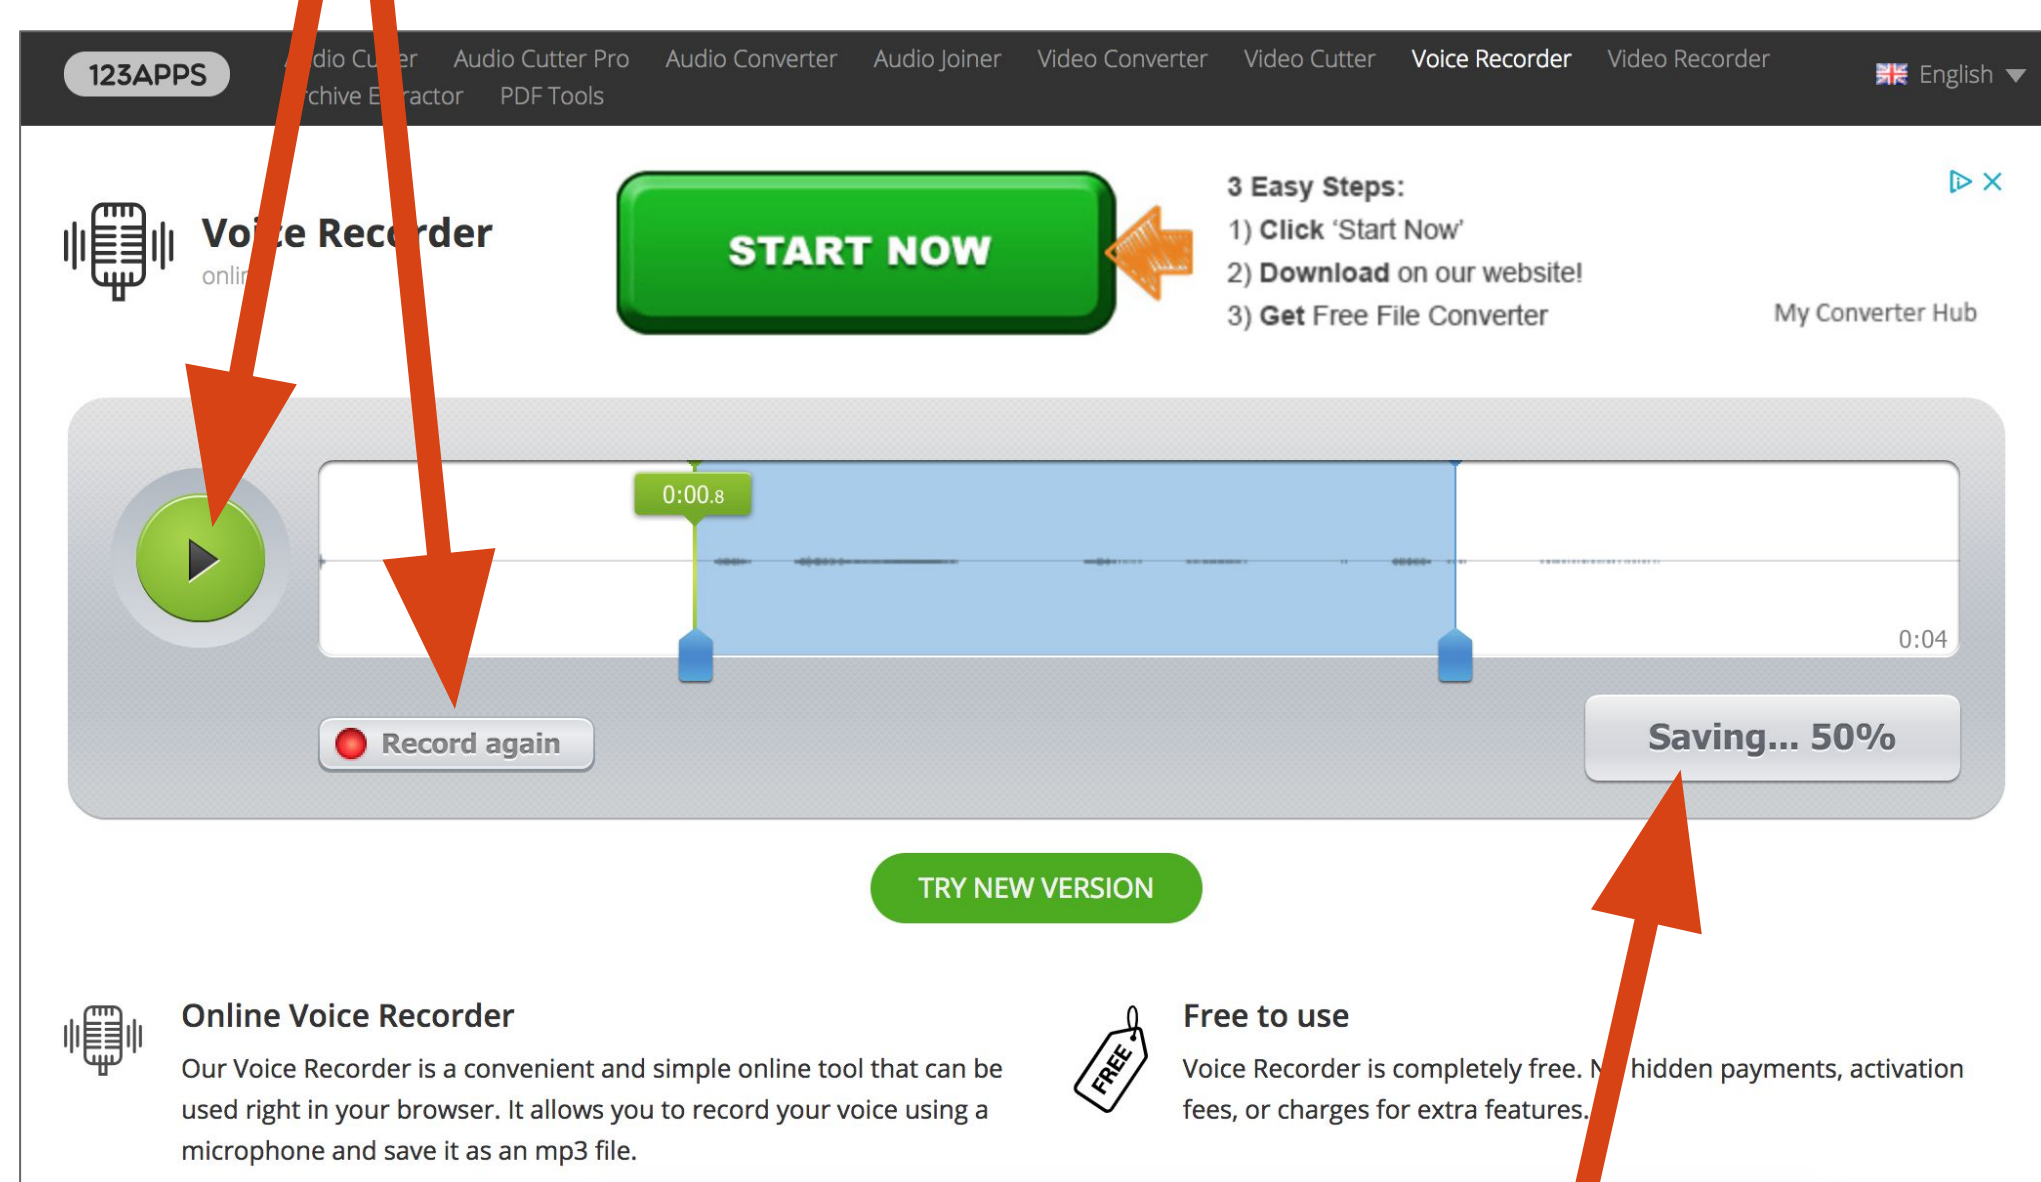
123APPS

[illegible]dio Cu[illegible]er Audio Cutter Pro Audio Converter Audio Joiner Video Converter Video Cutter Voice Recorder Video Recorder
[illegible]chive E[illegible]ractor PDF Tools

English

Vo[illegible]e Rec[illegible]der
onli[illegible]

START NOW

3 Easy Steps:
1) Click 'Start Now'
2) Download on our website!
3) Get Free File Converter

My Converter Hub

0:00.8

0:04

Record again

Saving... 50%

TRY NEW VERSION

Online Voice Recorder

Our Voice Recorder is a convenient and simple online tool that can be used right in your browser. It allows you to record your voice using a microphone and save it as an mp3 file.

FREE

Free to use

Voice Recorder is completely free. N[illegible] hidden payments, activation fees, or charges for extra features.